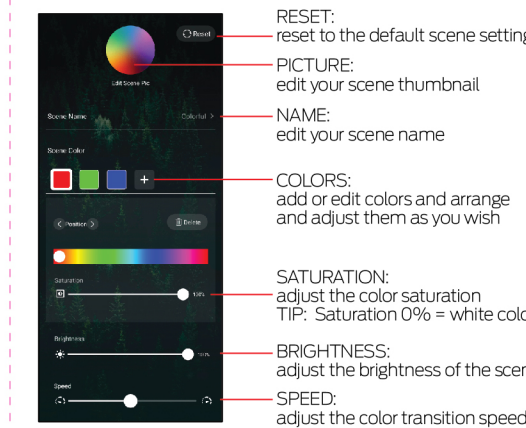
Reset

Edit Scene Pic

Scene Name

Colorful >

Scene Color

+

< Position >

Delete

Saturation

100%

Brightness

100%

Speed

RESET:
reset to the default scene settin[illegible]

PICTURE:
edit your scene thumbnail

NAME:
edit your scene name

COLORS:
add or edit colors and arrange and adjust them as you wish

SATURATION:
adjust the color saturation
TIP: Saturation 0% = white colo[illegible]

BRIGHTNESS:
adjust the brightness of the scen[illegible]

SPEED:
adjust the color transition speed